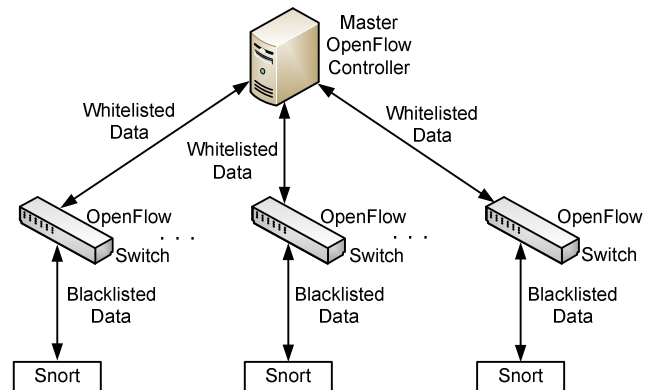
Master OpenFlow Controller

Whitelisted Data

Whitelisted Data

Whitelisted Data

OpenFlow Switch

. . .

OpenFlow Switch

. . .

OpenFlow Switch

Blacklisted Data

Blacklisted Data

Blacklisted Data

Snort

Snort

Snort